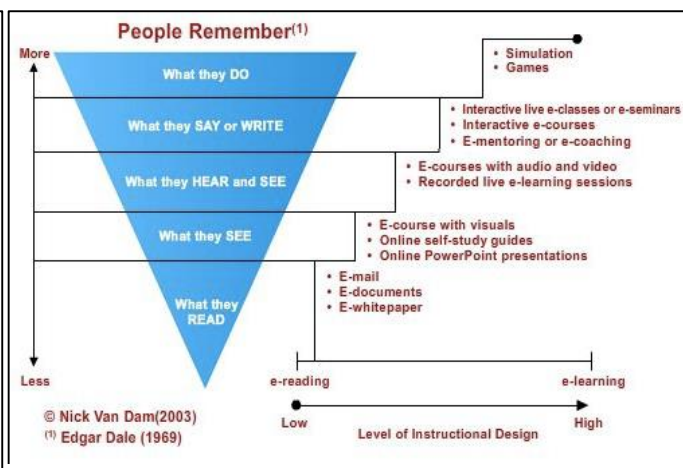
People Remember$^{(1)}$

More

What they DO

What they SAY or WRITE

What they HEAR and SEE

What they SEE

What they READ

Less

• Simulation
• Games

• Interactive live e-classes or e-seminars
• Interactive e-courses
• E-mentoring or e-coaching

• E-courses with audio and video
• Recorded live e-learning sessions

• E-course with visuals
• Online self-study guides
• Online PowerPoint presentations

• E-mail
• E-documents
• E-whitepaper

e-reading

e-learning

© Nick Van Dam(2003)
$^{(1)}$ Edgar Dale (1969)

Low

Level of Instructional Design

High